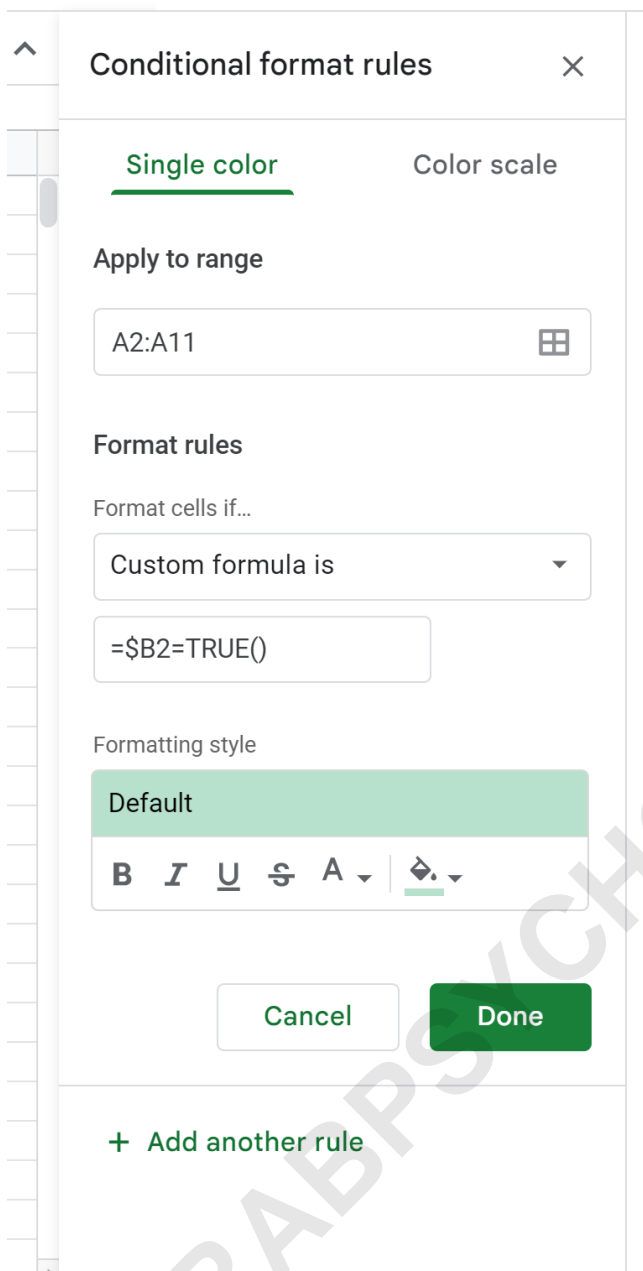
Conditional format rules

Single color

Color scale

Apply to range

A2:A11

Format rules

Format cells if…

Custom formula is

=$B2=TRUE()

Formatting style

Default

B I U S A

Cancel

Done

+ Add another rule

RABPSYCH